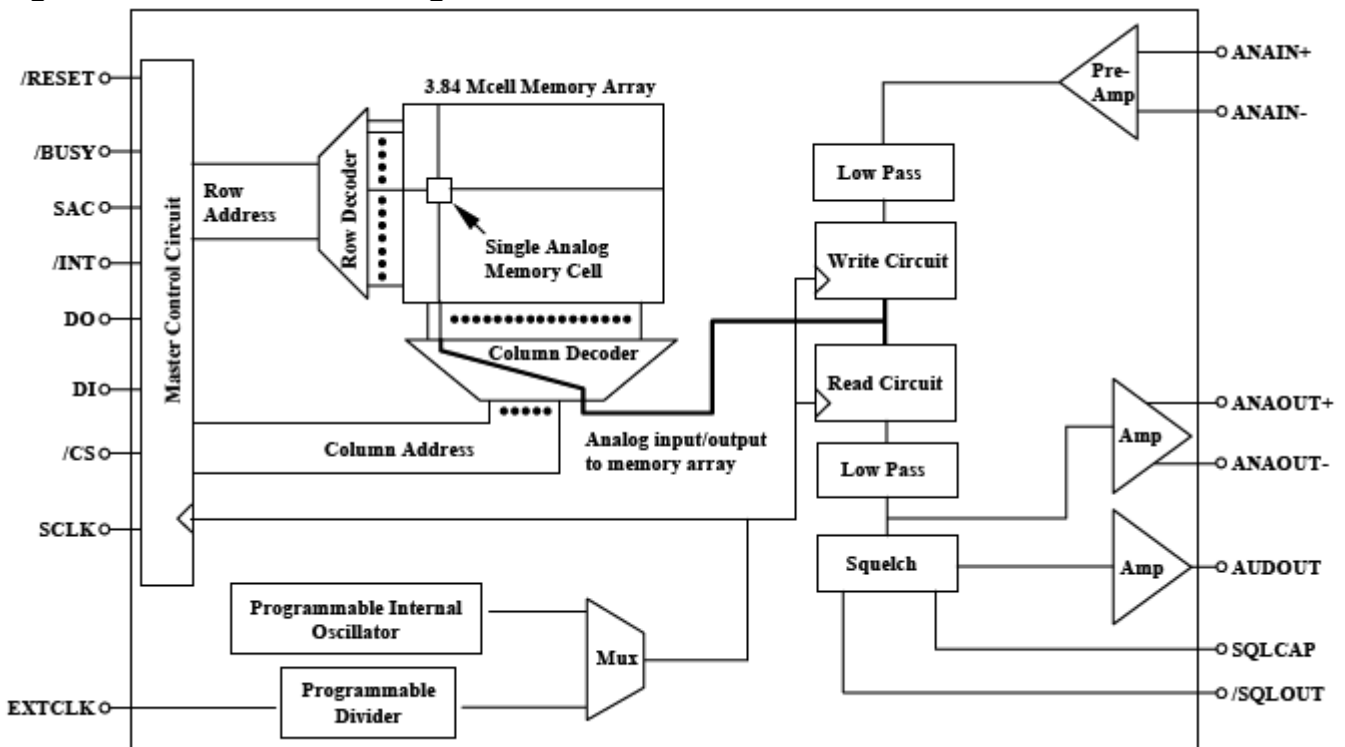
/RESET
/BUSY
SAC
/INT
DO
DI
/CS
SCLK
EXTCLK
Master Control Circuit
Row Address
Row Decoder
3.84 Mcell Memory Array
Single Analog Memory Cell
Column Decoder
Column Address
Analog input/output to memory array
Programmable Internal Oscillator
Programmable Divider
Mux
Low Pass
Write Circuit
Read Circuit
Low Pass
Squelch
Pre-Amp
Amp
Amp
ANAIN+
ANAIN-
ANAOUT+
ANAOUT-
AUDOUT
SQLCAP
/SQLOUT